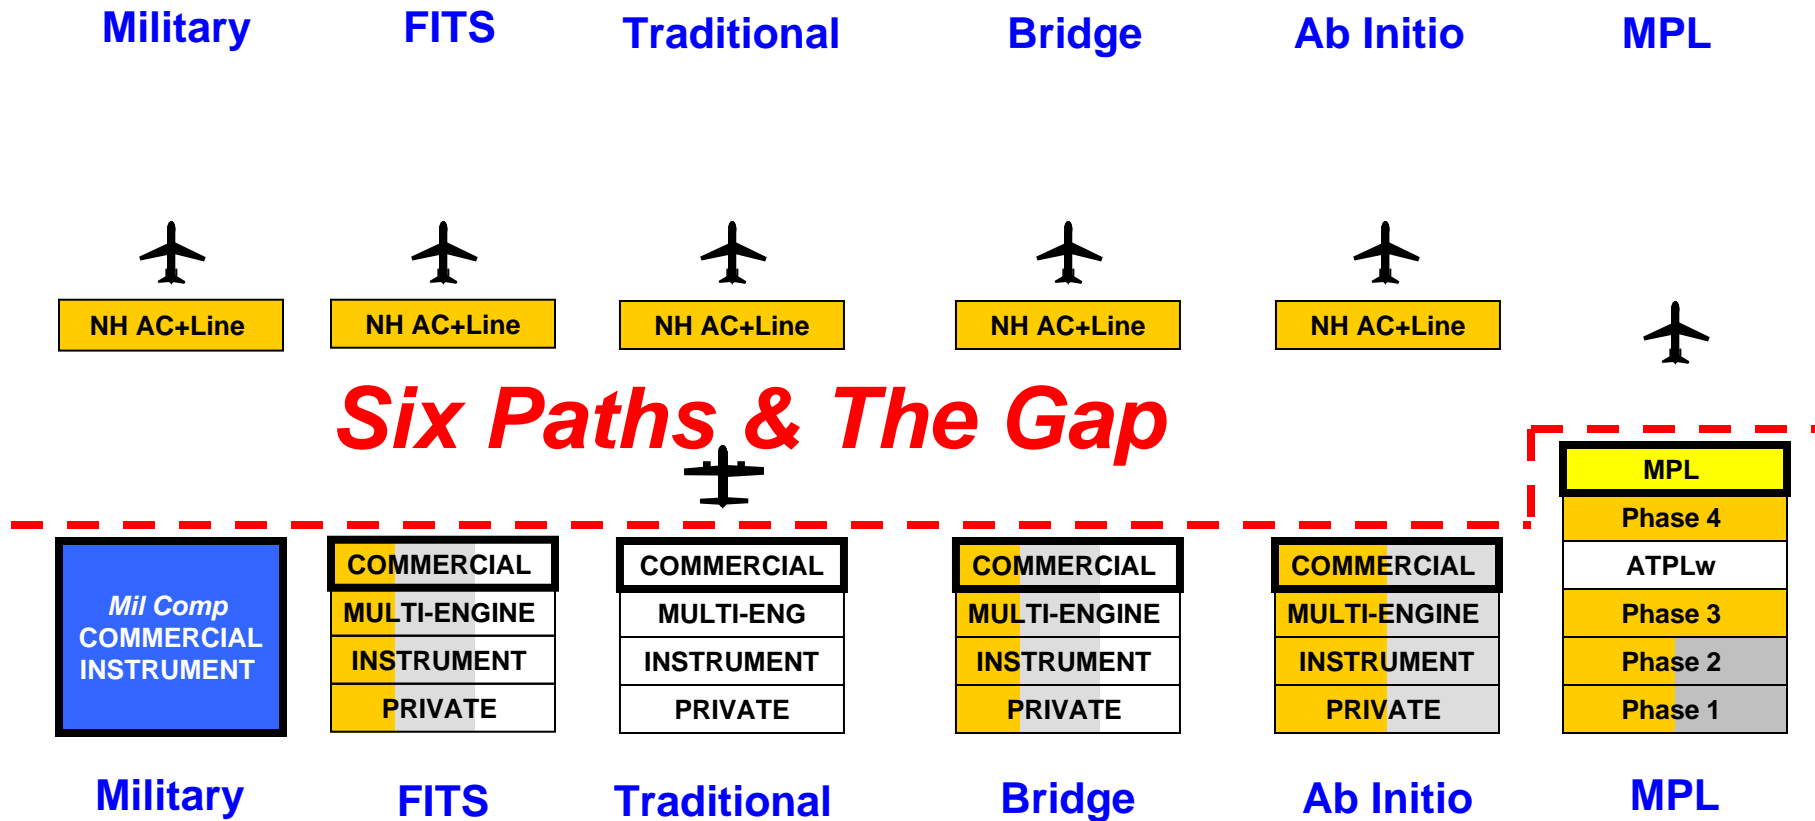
Military FITS Traditional Bridge Ab Initio MPL

NH AC+Line NH AC+Line NH AC+Line NH AC+Line NH AC+Line

Six Paths & The Gap

Mil Comp
COMMERCIAL
INSTRUMENT

COMMERCIAL
MULTI-ENGINE
INSTRUMENT
PRIVATE

COMMERCIAL
MULTI-ENG
INSTRUMENT
PRIVATE

COMMERCIAL
MULTI-ENGINE
INSTRUMENT
PRIVATE

COMMERCIAL
MULTI-ENGINE
INSTRUMENT
PRIVATE

MPL
Phase 4
ATPLw
Phase 3
Phase 2
Phase 1

Military FITS Traditional Bridge Ab Initio MPL